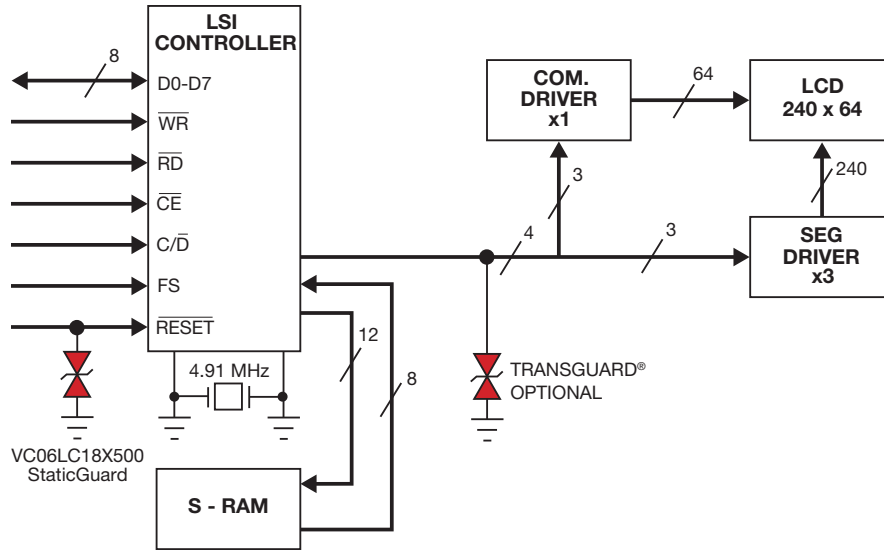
LSI CONTROLLER

8

D0-D7

$\overline{WR}$

$\overline{RD}$

$\overline{CE}$

C/$\overline{D}$

FS

$\overline{RESET}$

COM. DRIVER x1

64

LCD 240 x 64

3

240

4

3

SEG DRIVER x3

12

8

4.91 MHz

TRANSGUARD®
OPTIONAL

VC06LC18X500
StaticGuard

S - RAM